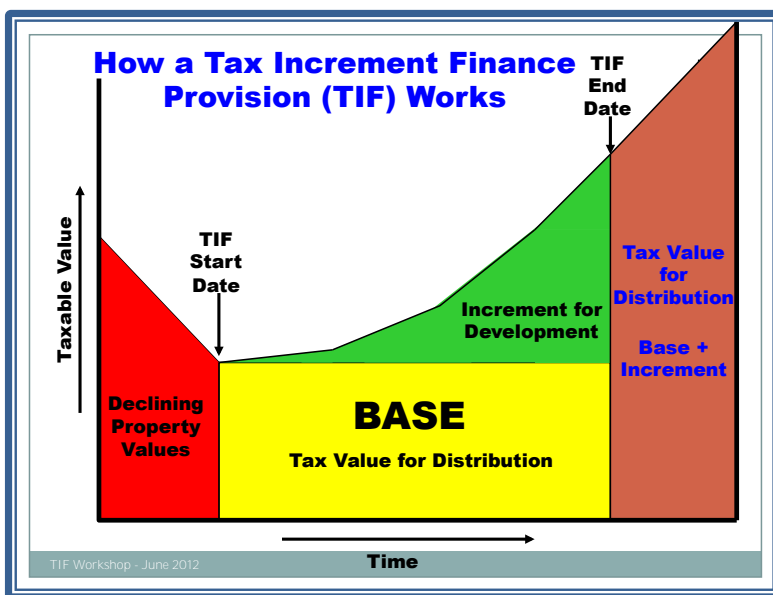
How a Tax Increment Finance Provision (TIF) Works

TIF End Date

Taxable Value

TIF Start Date

Increment for Development

Tax Value for Distribution

Base + Increment

Declining Property Values

BASE

Tax Value for Distribution

Time

TIF Workshop - June 2012